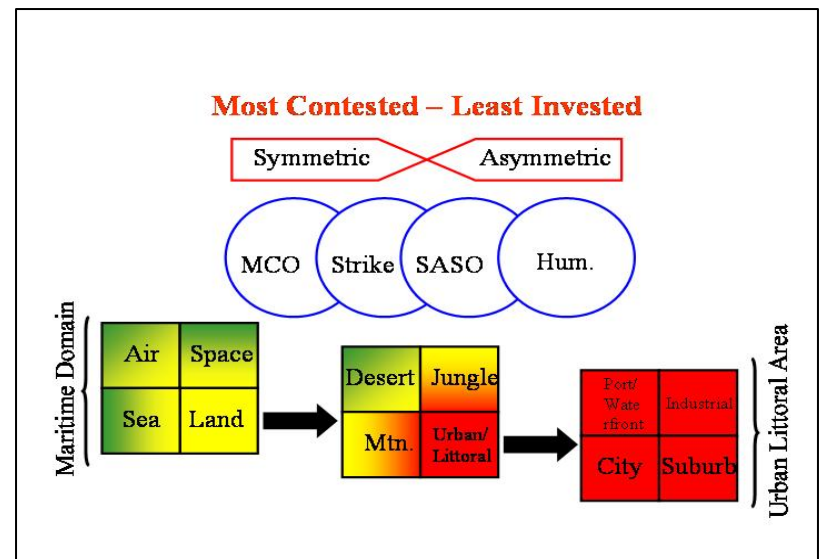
Most Contested – Least Invested

Symmetric

Asymmetric

MCO

Strike

SASO

Hum.

Maritime Domain

| Air | Space |
|---|---|
| Sea | Land |

| Desert | Jungle |
|---|---|
| Mtn. | Urban/ Littoral |

| Port/ Waterfront | Industrial |
|---|---|
| City | Suburb |

Urban Littoral Area